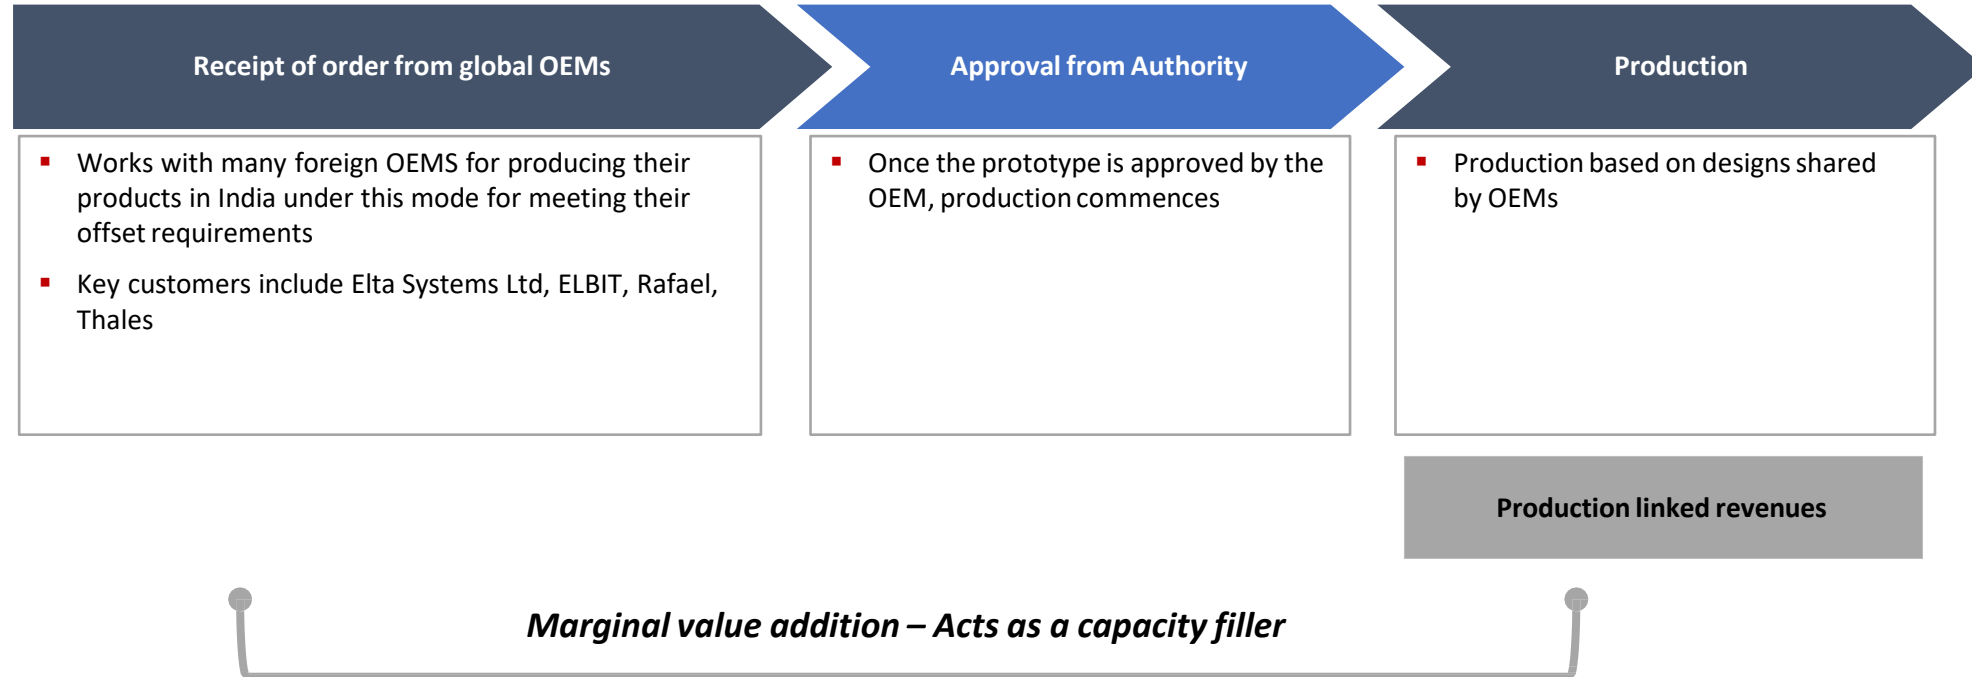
Receipt of order from global OEMs

Approval from Authority

Production

- Works with many foreign OEMS for producing their products in India under this mode for meeting their offset requirements
- Key customers include Elta Systems Ltd, ELBIT, Rafael, Thales

- Once the prototype is approved by the OEM, production commences

- Production based on designs shared by OEMs

Production linked revenues

Marginal value addition – Acts as a capacity filler